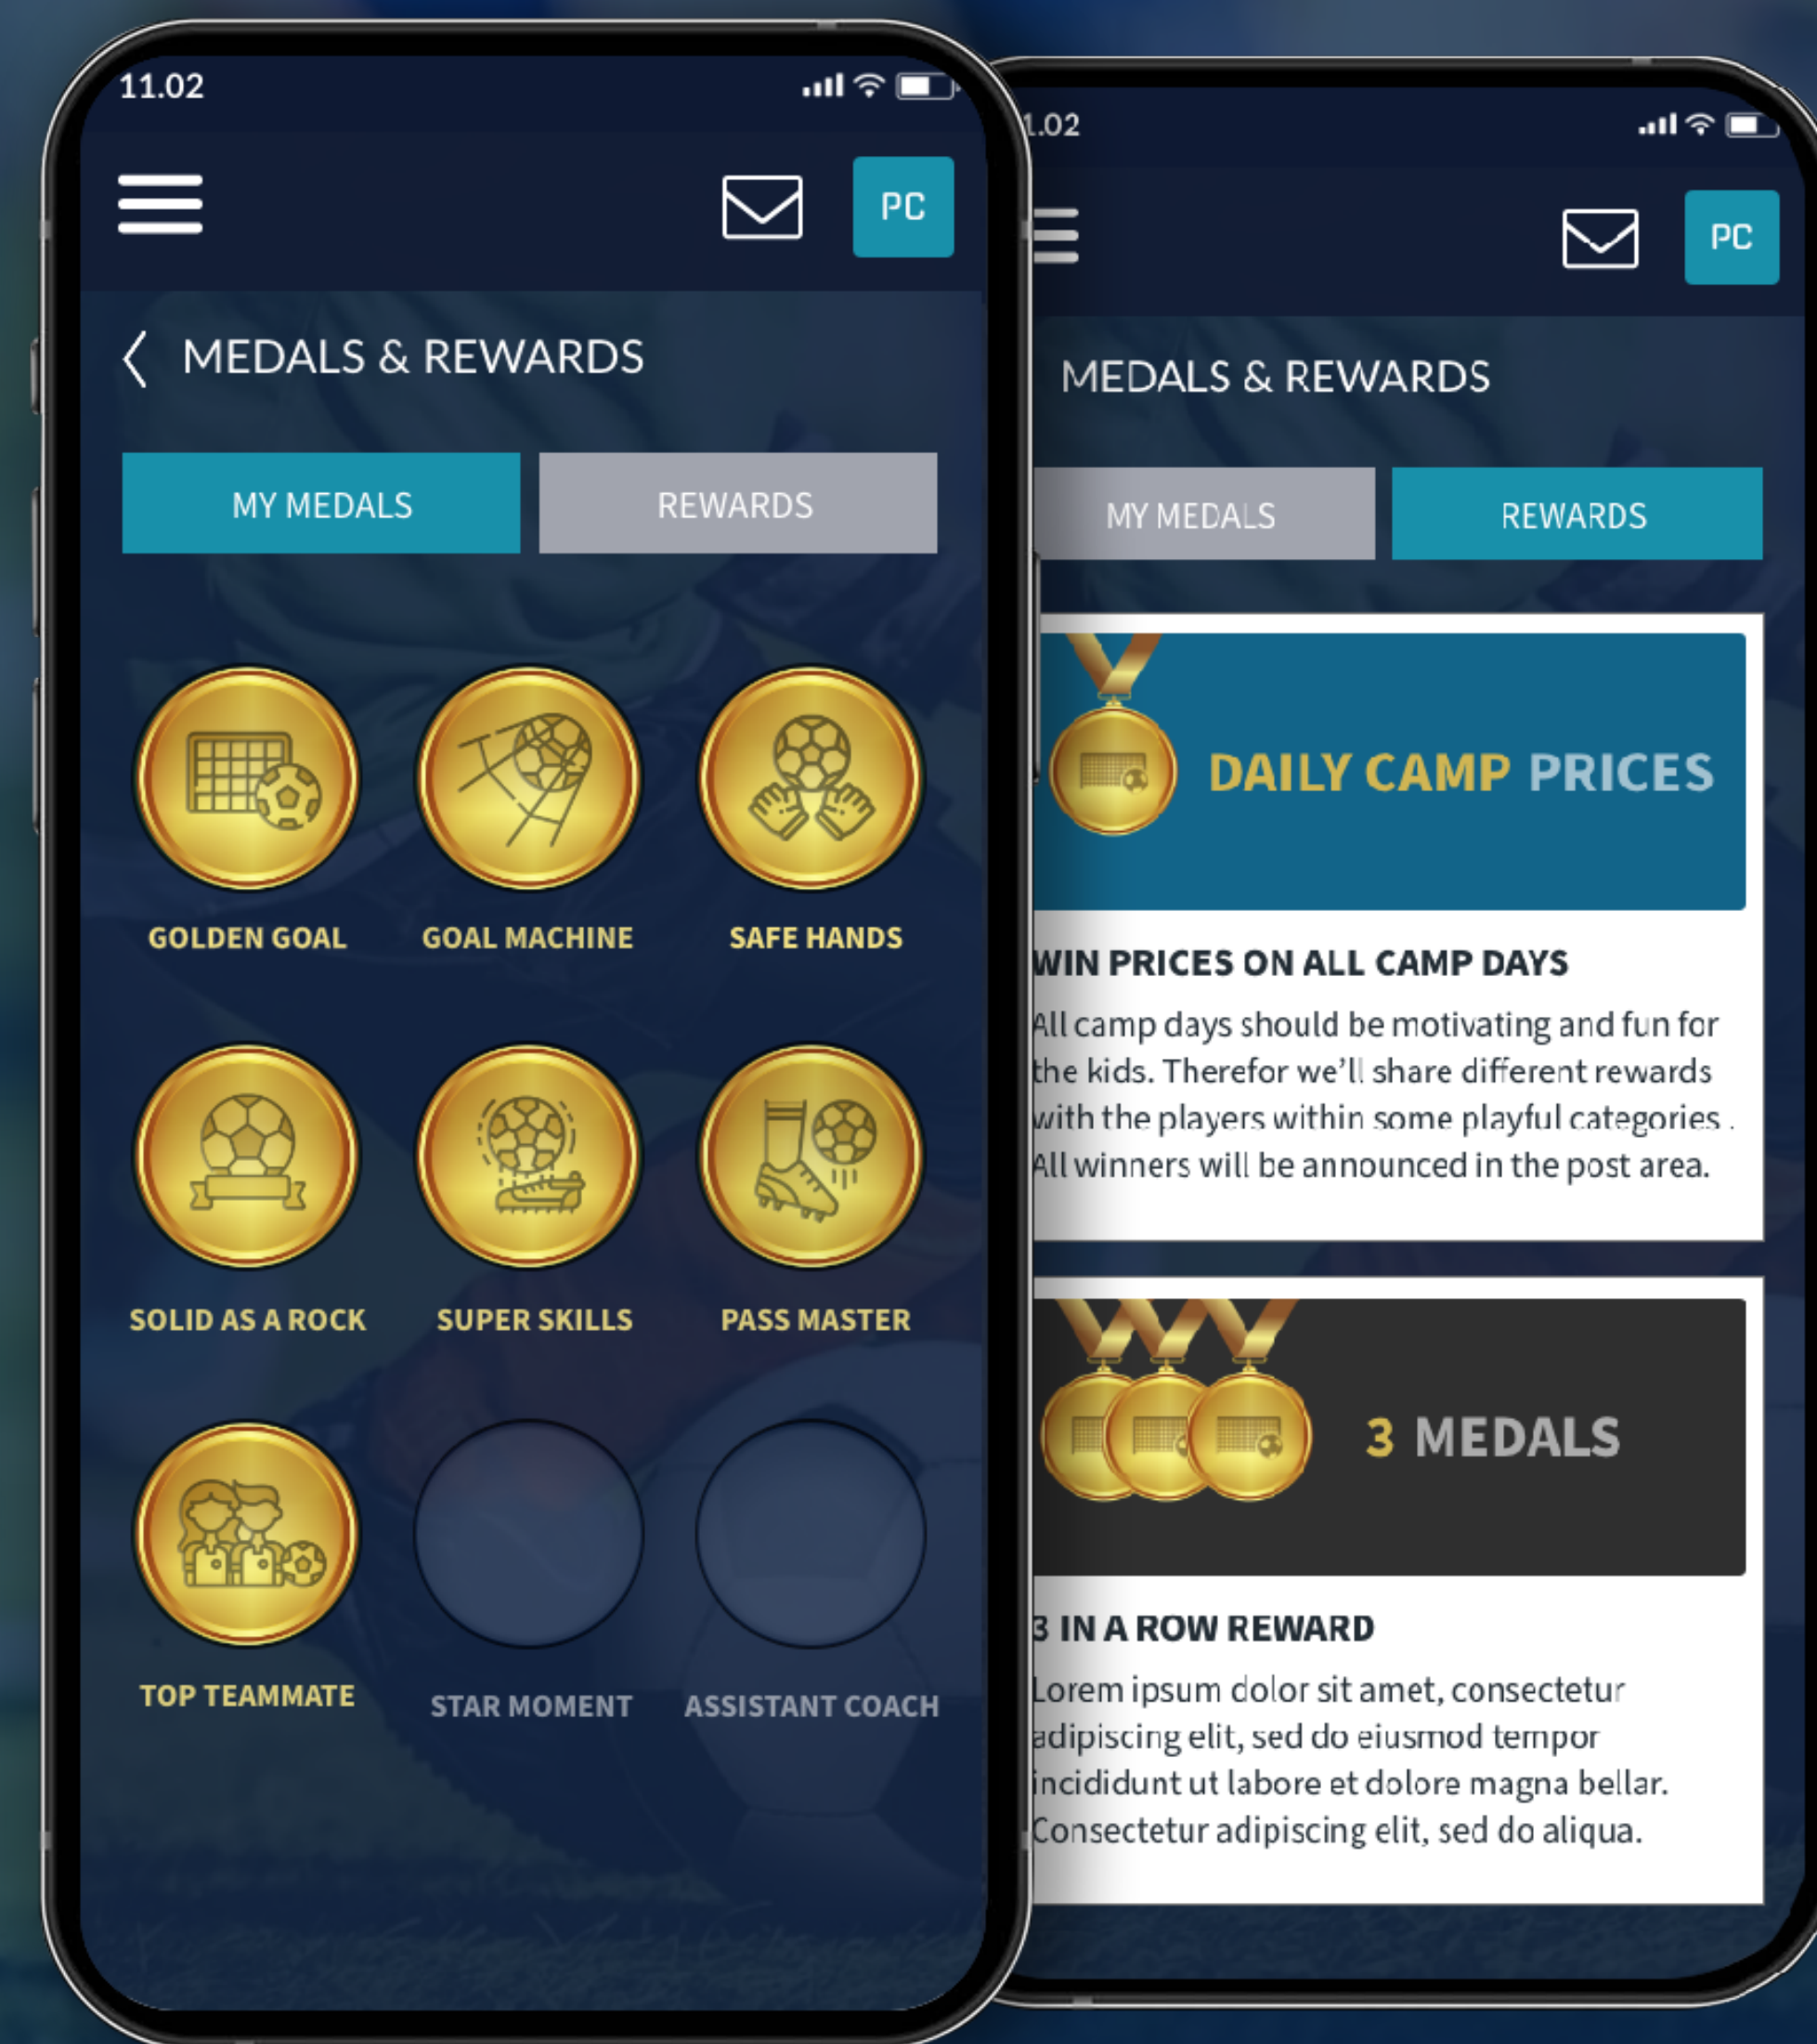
11.02

PC

MEDALS & REWARDS

MY MEDALS

REWARDS

GOLDEN GOAL

GOAL MACHINE

SAFE HANDS

SOLID AS A ROCK

SUPER SKILLS

PASS MASTER

TOP TEAMMATE

STAR MOMENT

ASSISTANT COACH

1.02

PC

MEDALS & REWARDS

MY MEDALS

REWARDS

DAILY CAMP PRICES

WIN PRICES ON ALL CAMP DAYS

All camp days should be motivating and fun for the kids. Therefor we'll share different rewards with the players within some playful categories . All winners will be announced in the post area.

3 MEDALS

3 IN A ROW REWARD

Lorem ipsum dolor sit amet, consectetur adipiscing elit, sed do eiusmod tempor incididunt ut labore et dolore magna bellar. Consectetur adipiscing elit, sed do aliqua.